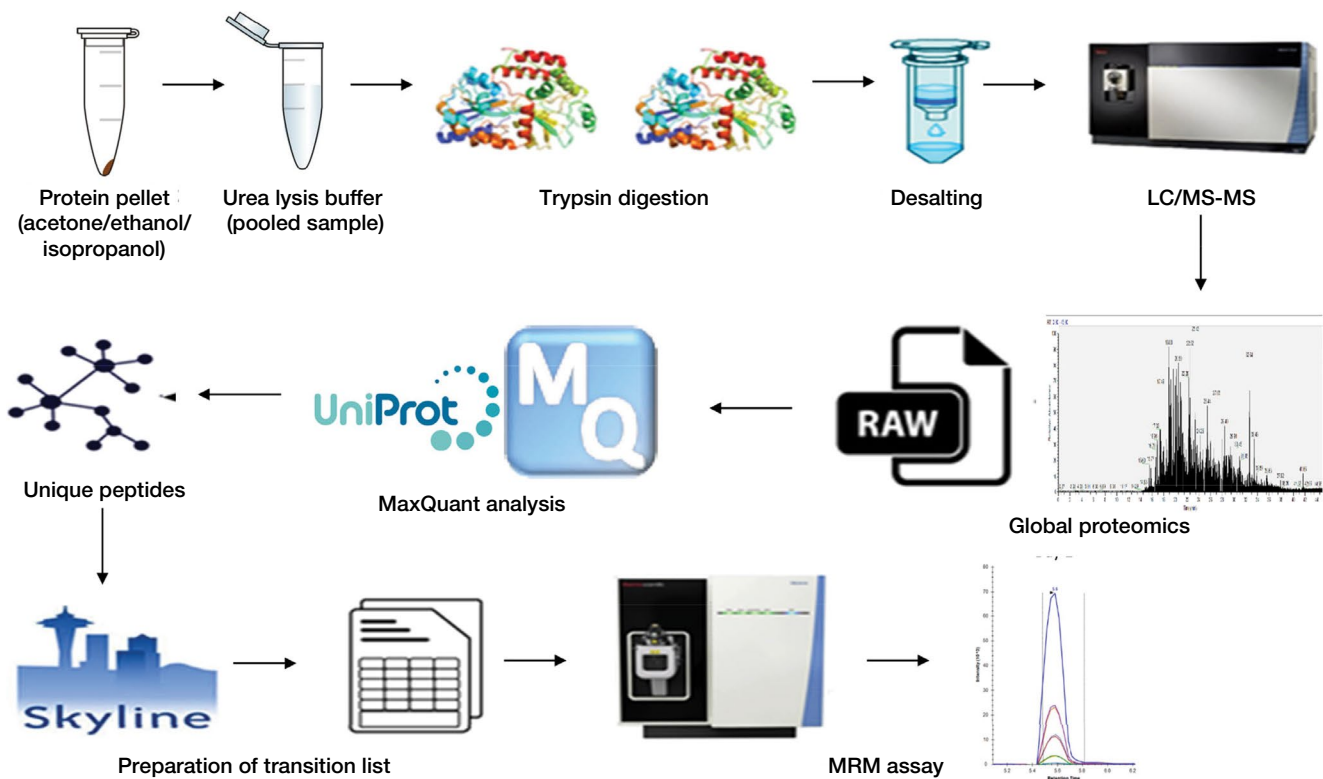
Protein pellet
(acetone/ethanol/
isopropanol)

Urea lysis buffer
(pooled sample)

Trypsin digestion

Desalting

LC/MS-MS

RAW

Global proteomics

UniProt

MQ

MaxQuant analysis

Unique peptides

Skyline

Preparation of transition list

MRM assay